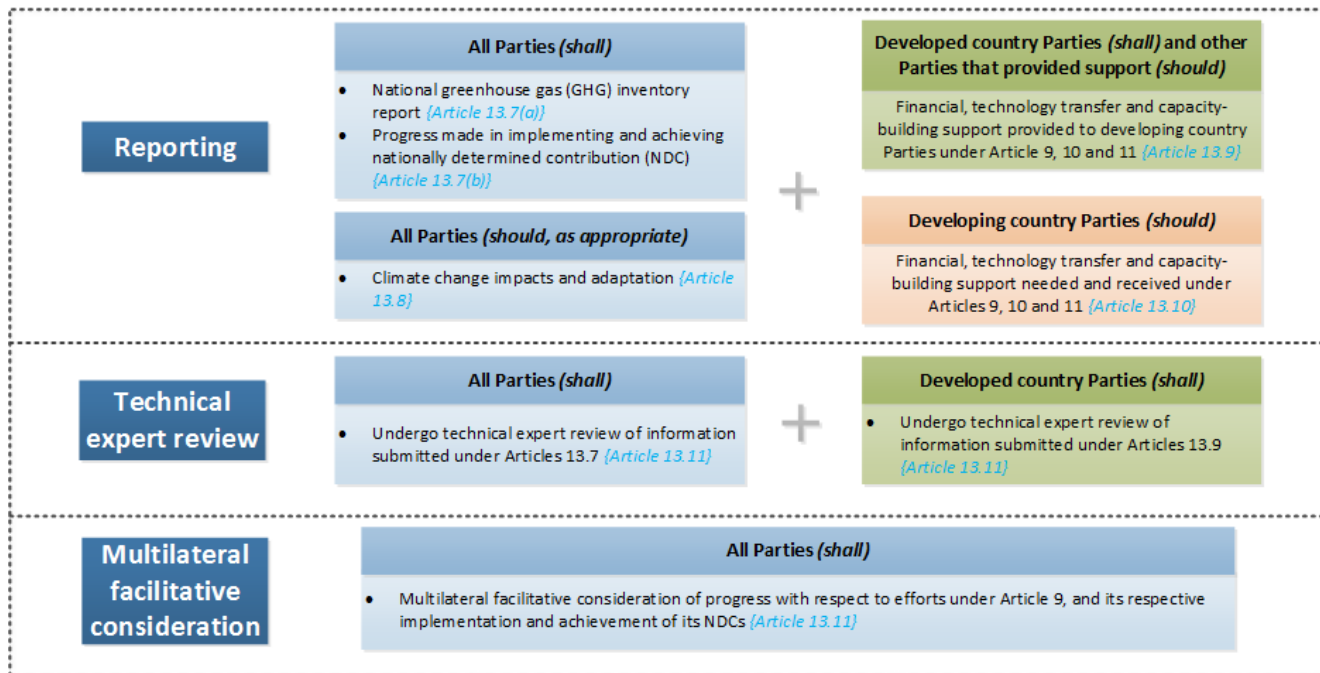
Reporting

All Parties *(shall)*

- National greenhouse gas (GHG) inventory report {Article 13.7(a)}
- Progress made in implementing and achieving nationally determined contribution (NDC) {Article 13.7(b)}

All Parties *(should, as appropriate)*

- Climate change impacts and adaptation {Article 13.8}

+

Developed country Parties *(shall)* and other Parties that provided support *(should)*

Financial, technology transfer and capacity-building support provided to developing country Parties under Article 9, 10 and 11 {Article 13.9}

Developing country Parties *(should)*

Financial, technology transfer and capacity-building support needed and received under Articles 9, 10 and 11 {Article 13.10}

Technical expert review

All Parties *(shall)*

- Undergo technical expert review of information submitted under Articles 13.7 {Article 13.11}

+

Developed country Parties *(shall)*

- Undergo technical expert review of information submitted under Articles 13.9 {Article 13.11}

Multilateral facilitative consideration

All Parties *(shall)*

- Multilateral facilitative consideration of progress with respect to efforts under Article 9, and its respective implementation and achievement of its NDCs {Article 13.11}